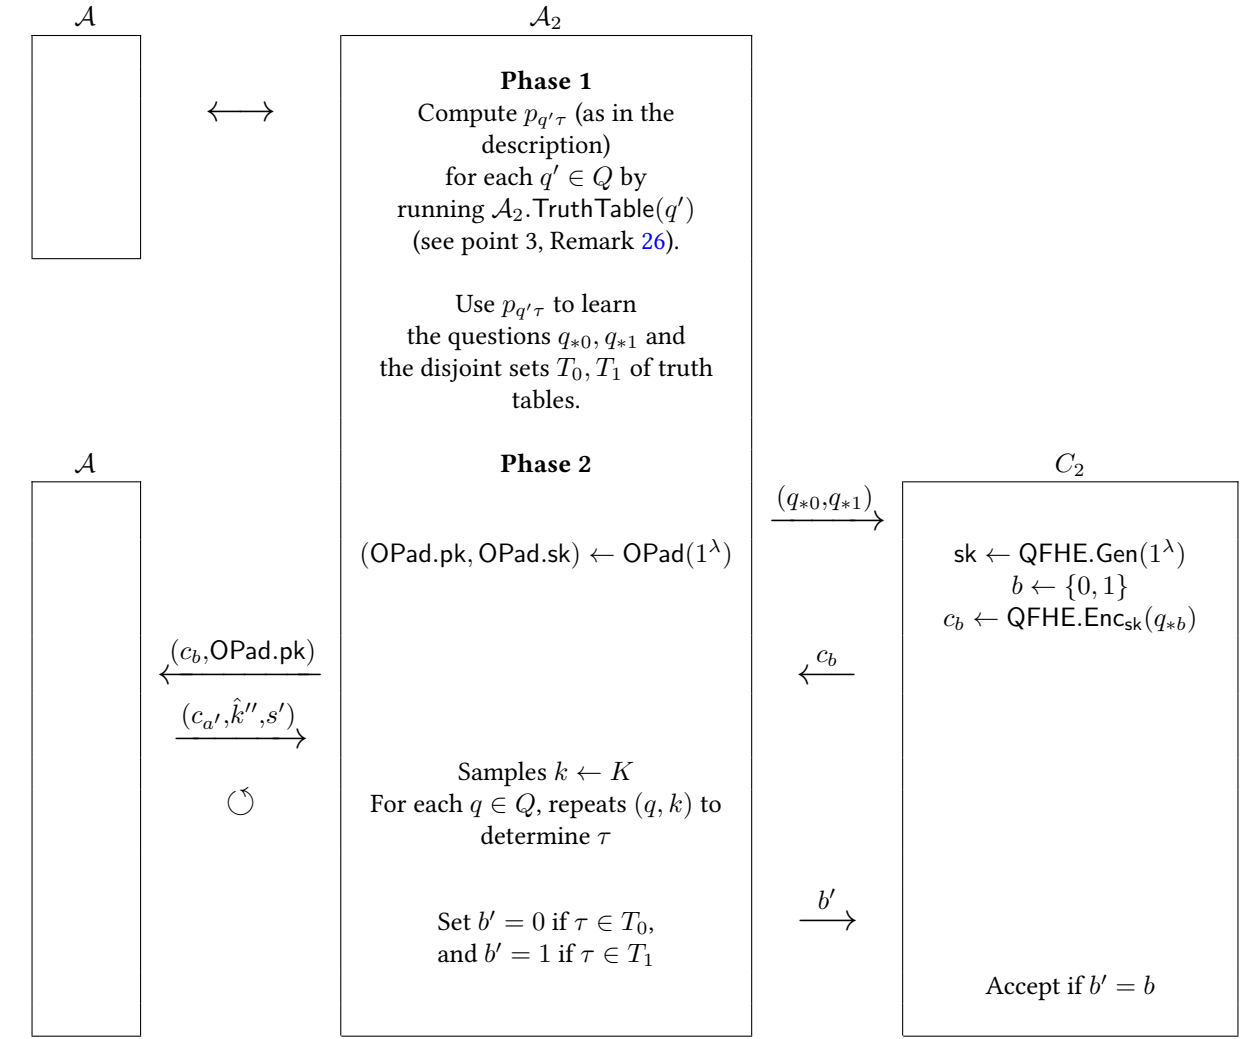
$\mathcal{A}$

$\longleftrightarrow$

$\mathcal{A}_2$

**Phase 1**

Compute $p_{q'\tau}$ (as in the description) for each $q' \in Q$ by running $\mathcal{A}_2.\mathsf{TruthTable}(q')$ (see point 3, Remark 26).

Use $p_{q'\tau}$ to learn the questions $q_{*0}, q_{*1}$ and the disjoint sets $T_0, T_1$ of truth tables.

$\mathcal{A}$

**Phase 2**

$\xrightarrow{(q_{*0}, q_{*1})}$

$C_2$

$(\mathsf{OPad.pk}, \mathsf{OPad.sk}) \leftarrow \mathsf{OPad}(1^\lambda)$

$\mathsf{sk} \leftarrow \mathsf{QFHE.Gen}(1^\lambda)$
$b \leftarrow \{0,1\}$
$c_b \leftarrow \mathsf{QFHE.Enc_{sk}}(q_{*b})$

$\xleftarrow{(c_b, \mathsf{OPad.pk})}$

$\xleftarrow{c_b}$

$\xrightarrow{(c_{a'}, \hat{k}'', s')}$

$\circlearrowleft$

Samples $k \leftarrow K$
For each $q \in Q$, repeats $(q, k)$ to determine $\tau$

$\xrightarrow{b'}$

Set $b' = 0$ if $\tau \in T_0$, and $b' = 1$ if $\tau \in T_1$

Accept if $b' = b$